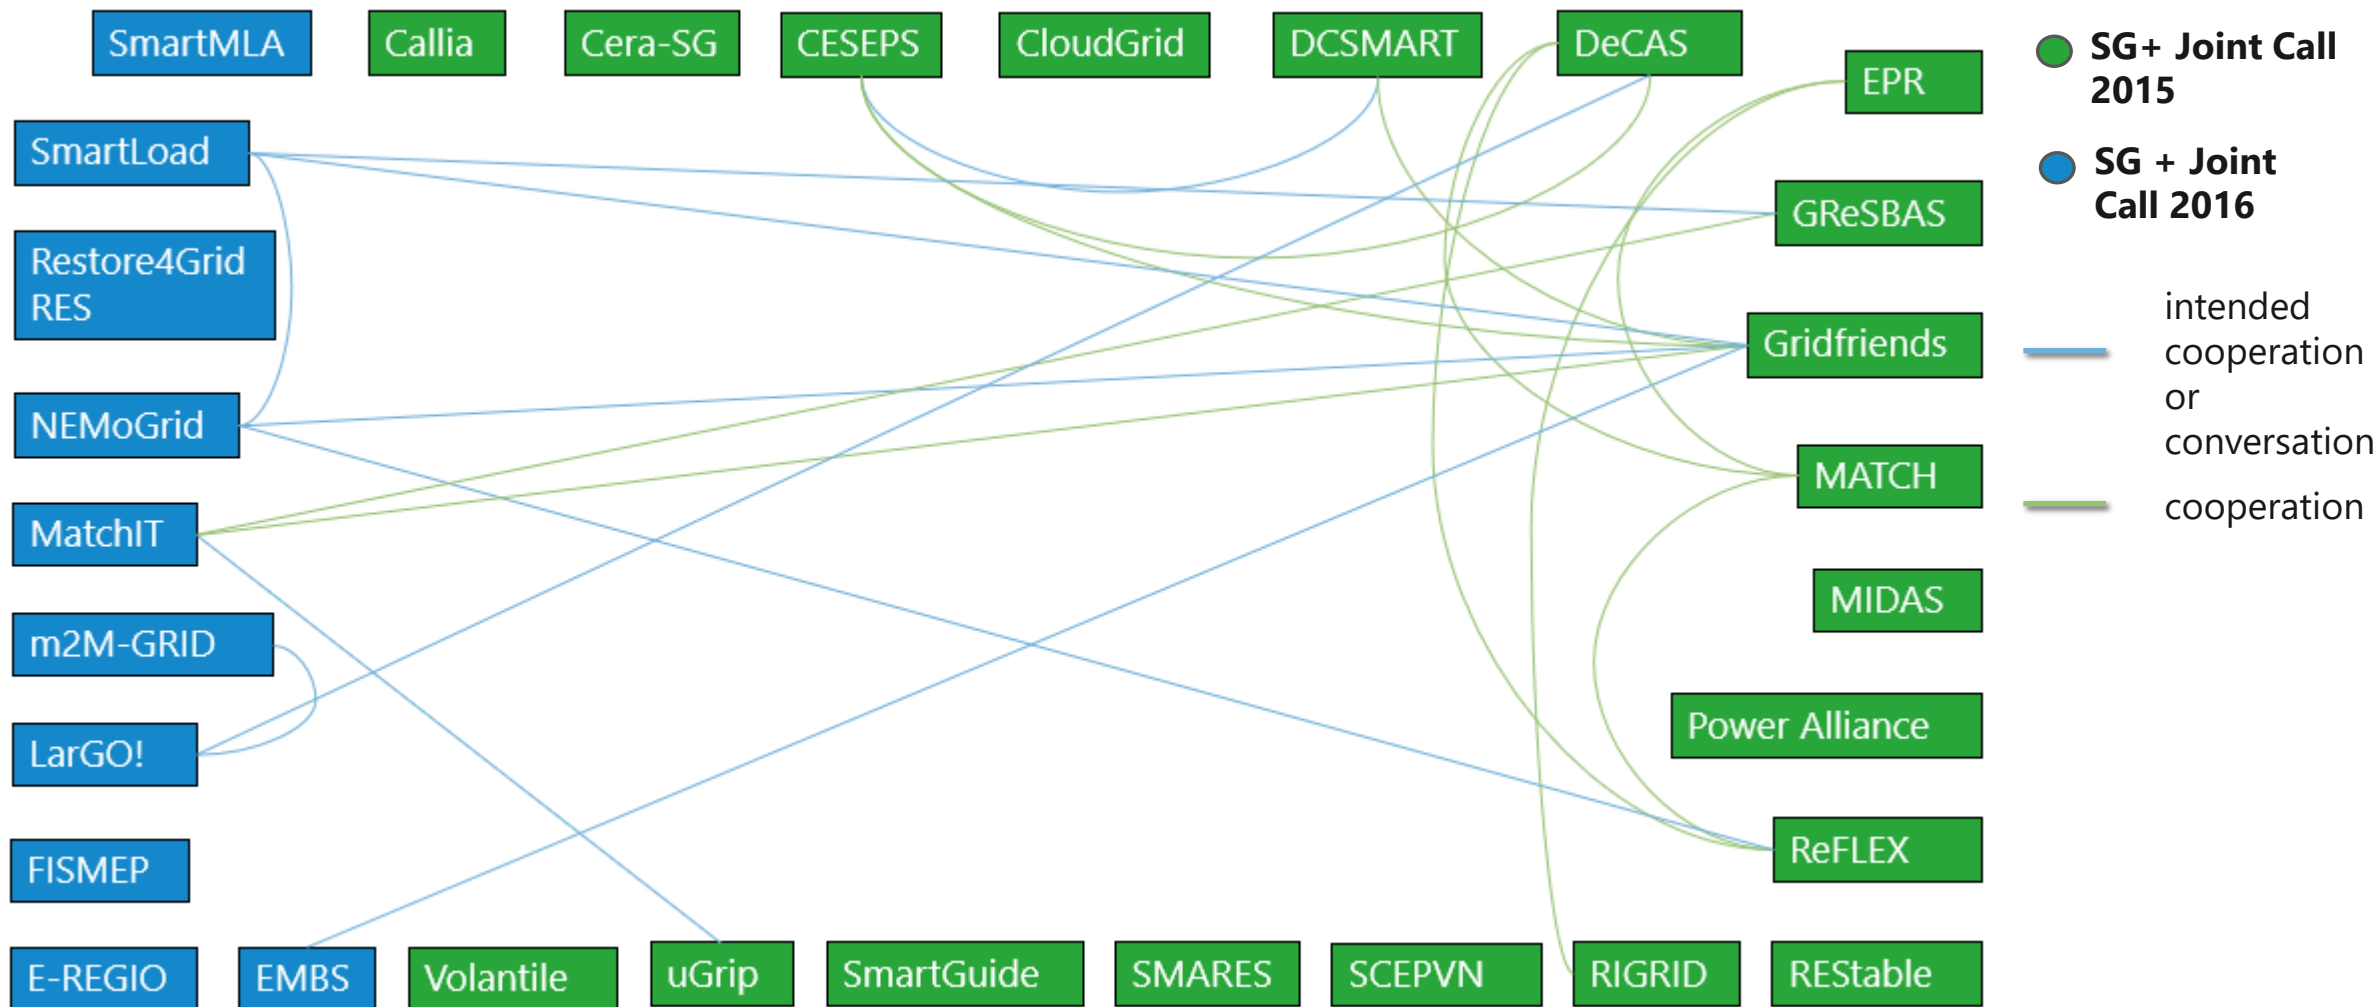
SmartMLA
Callia
Cera-SG
CESEPS
CloudGrid
DCSMART
DeCAS

SG+ Joint Call 2015

SG + Joint Call 2016

EPR
SmartLoad
GReSBAS
Restore4Grid RES
Gridfriends
NEMoGrid
MATCH
MatchIT
MIDAS
m2M-GRID
Power Alliance
LarGO!
ReFLEX
FISMEP

intended cooperation or conversation

cooperation

E-REGIO
EMBS
Volantile
uGrip
SmartGuide
SMARES
SCEPVN
RIGRID
REStable